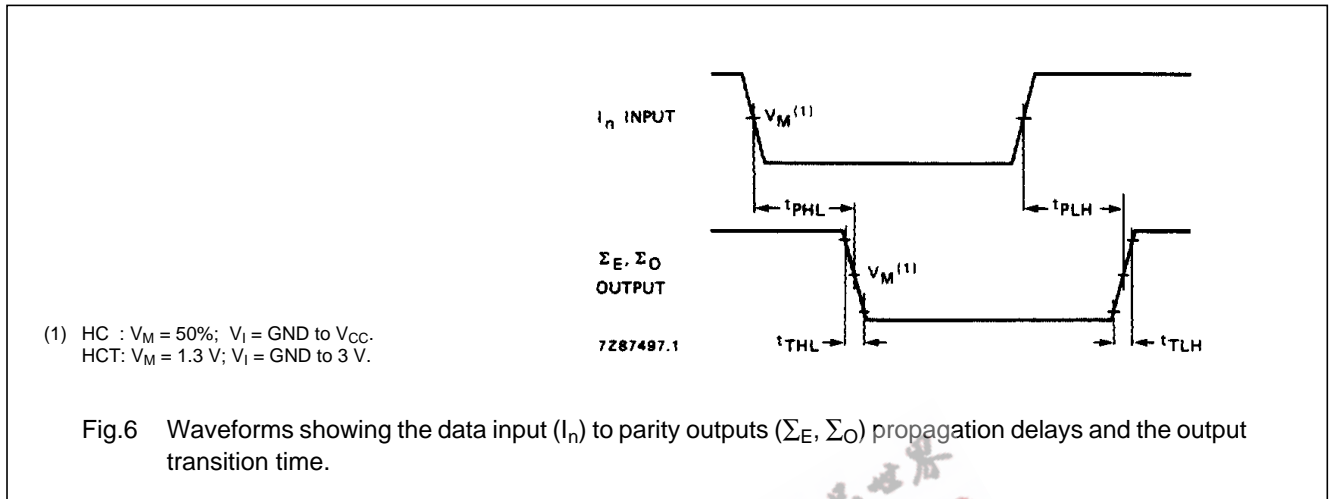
$I_n$ INPUT

$V_M^{(1)}$

$t_{PHL}$

$t_{PLH}$

$\Sigma_E$, $\Sigma_O$ OUTPUT

$V_M^{(1)}$

(1) HC : $V_M$ = 50%; $V_I$ = GND to $V_{CC}$.
HCT: $V_M$ = 1.3 V; $V_I$ = GND to 3 V.

7Z87497.1

$t_{THL}$

$t_{TLH}$

Fig.6 Waveforms showing the data input ($I_n$) to parity outputs ($\Sigma_E$, $\Sigma_O$) propagation delays and the output transition time.